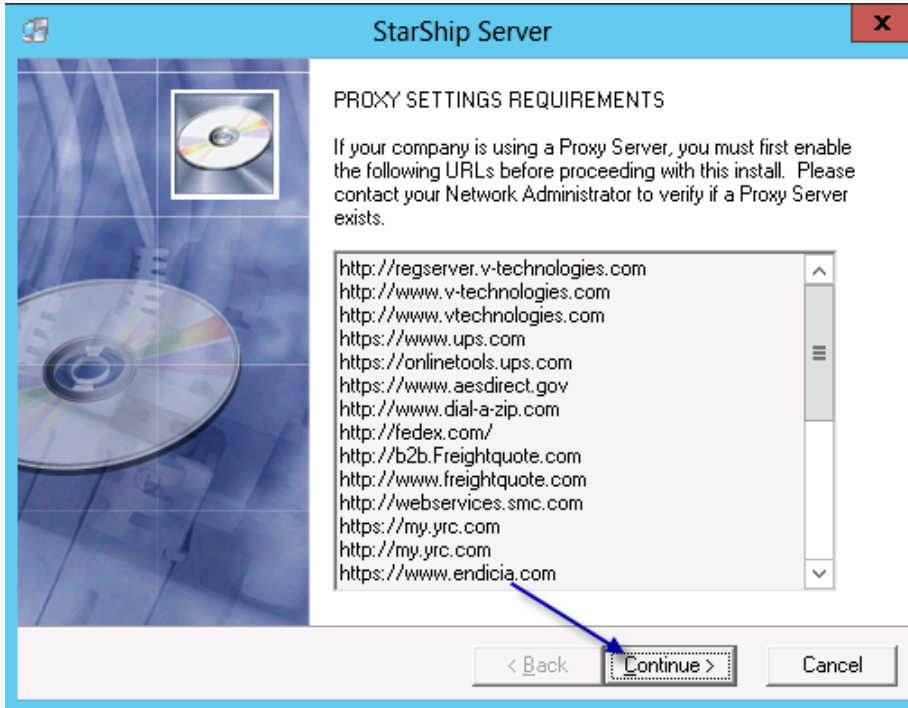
StarShip Server

x

PROXY SETTINGS REQUIREMENTS

If your company is using a Proxy Server, you must first enable the following URLs before proceeding with this install. Please contact your Network Administrator to verify if a Proxy Server exists.

http://regserver.v-technologies.com
http://www.v-technologies.com
http://www.vtechnologies.com
https://www.ups.com
https://onlinetools.ups.com
https://www.aesdirect.gov
http://www.dial-a-zip.com
http://fedex.com/
http://b2b.Freightquote.com
http://www.freightquote.com
http://webservices.smc.com
https://my.yrc.com
http://my.yrc.com
https://www.endicia.com

< Back Continue > Cancel